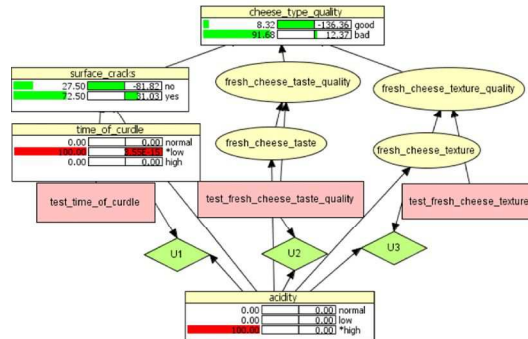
cheese_type_quality
8.32 -136.36 good
91.68 12.37 bad

surface_cracks
27.50 -81.87 no
72.50 31.03 yes

time_of_curdle
0.00 0.00 normal
100.00 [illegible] *low
0.00 0.00 high

fresh_cheese_taste_quality

fresh_cheese_texture_quality

fresh_cheese_taste

fresh_cheese_texture

test_time_of_curdle

test_fresh_cheese_taste_quality

test_fresh_cheese_texture

U1

U2

U3

acidity
0.00 0.00 normal
0.00 0.00 low
100.00 0.00 *high